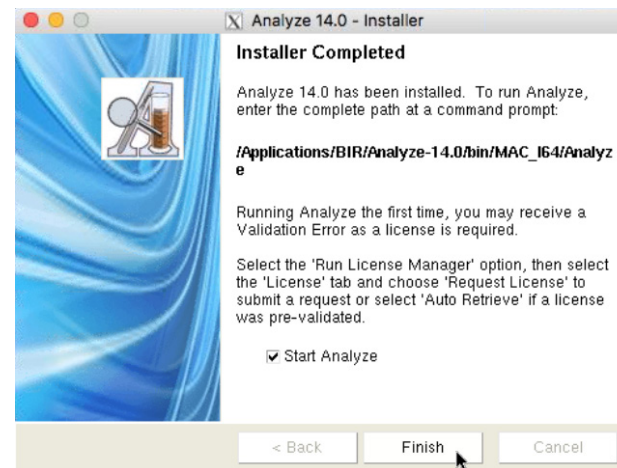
Analyze 14.0 - Installer

Installer Completed

Analyze 14.0 has been installed. To run Analyze, enter the complete path at a command prompt:

/Applications/BIR/Analyze-14.0/bin/MAC_I64/Analyze

Running Analyze the first time, you may receive a Validation Error as a license is required.

Select the 'Run License Manager' option, then select the 'License' tab and choose 'Request License' to submit a request or select 'Auto Retrieve' if a license was pre-validated.

Start Analyze

< Back
Finish
Cancel